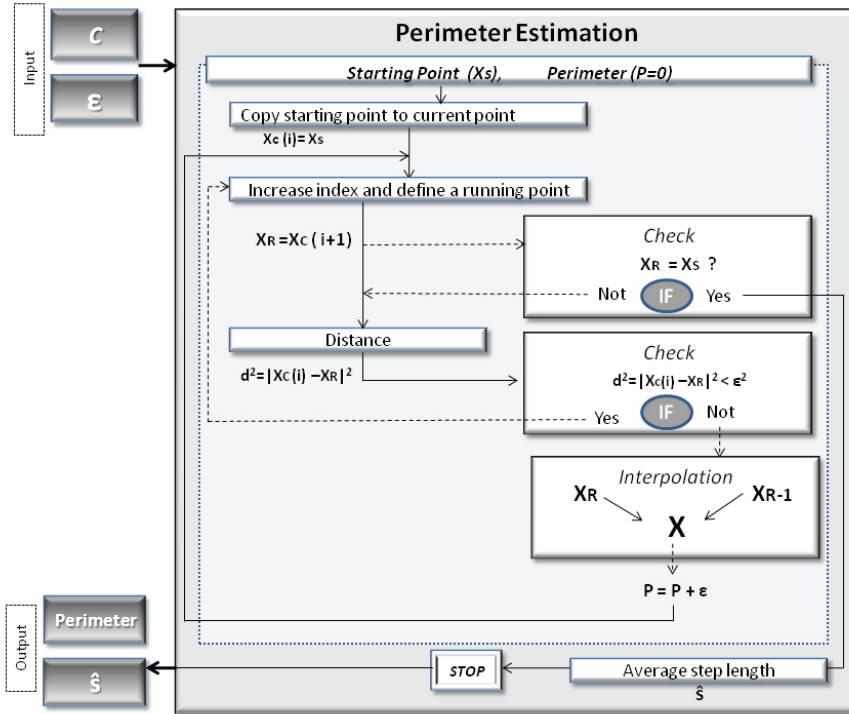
Input

C

ε

Perimeter Estimation

Starting Point (Xs), Perimeter (P=0)

Copy starting point to current point

$X_C(i) = X_S$

Increase index and define a running point

$X_R = X_C(i+1)$

Check

$X_R = X_S$ ?

Not IF Yes

Distance

$d^2 = |X_C(i) - X_R|^2$

Check

$d^2 = |X_C(i) - X_R|^2 < \varepsilon^2$

Yes IF Not

Interpolation

$X_R$ $X_{R-1}$

X

$P = P + \varepsilon$

Output

Perimeter

$\hat{s}$

STOP

Average step length

$\hat{s}$